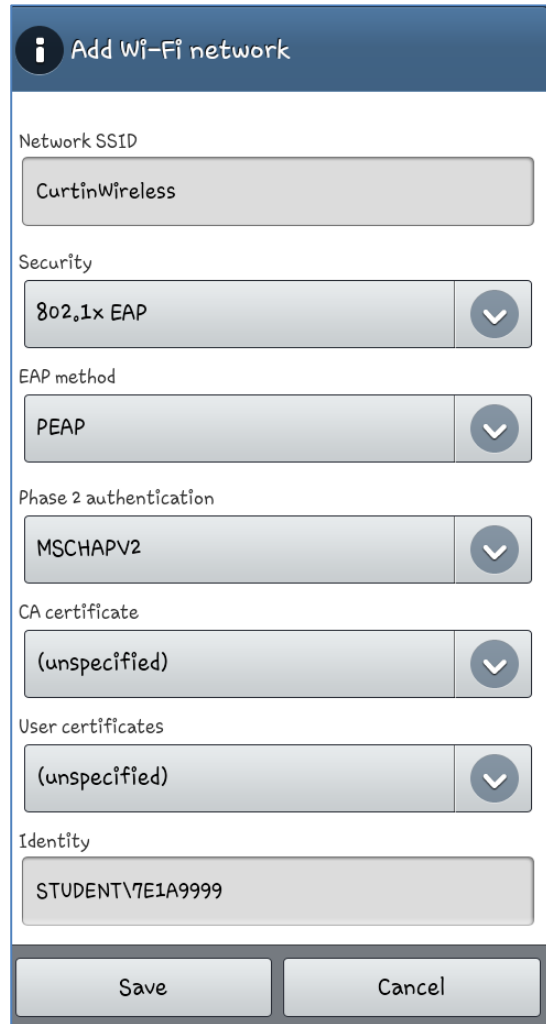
Add Wi-Fi network

Network SSID

CurtinWireless

Security

802.1x EAP

EAP method

PEAP

Phase 2 authentication

MSCHAPV2

CA certificate

(unspecified)

User certificates

(unspecified)

Identity

STUDENT\7E1A9999

Save

Cancel